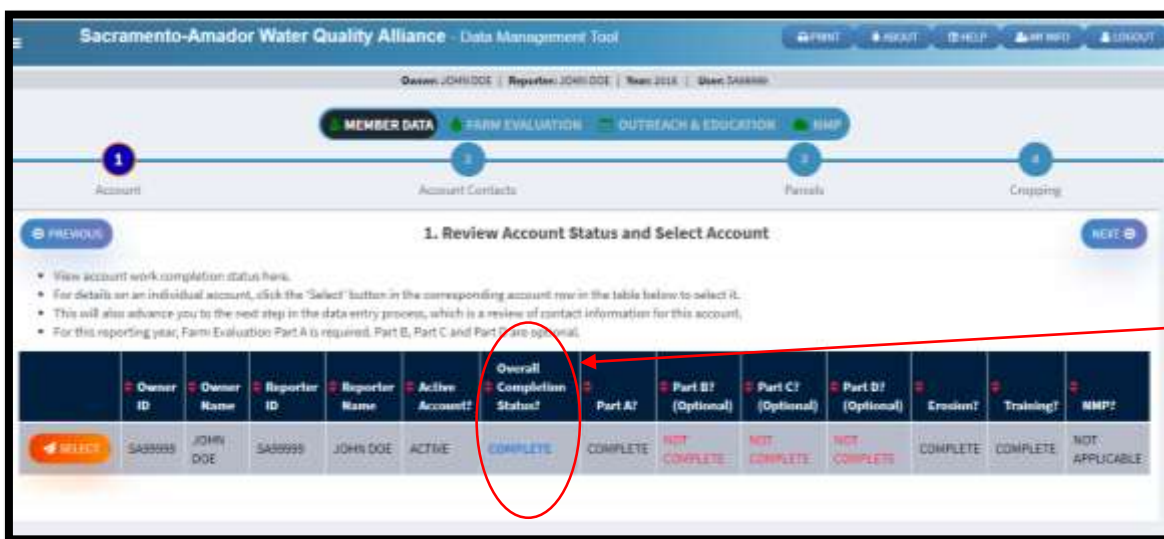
Sacramento-Amador Water Quality Alliance - Data Management Tool

PRINT ABOUT HELP MY INFO LOGOUT

Owner: JOHN DOE | Reporter: JOHN DOE | Year: 2018 | User: SA99999

MEMBER DATA FARM EVALUATION OUTREACH & EDUCATION NMP

1 Account
2 Account Contacts
3 Parcels
4 Cropping

PREVIOUS

1. Review Account Status and Select Account

NEXT

• View account work completion status here.
• For details on an individual account, click the 'Select' button in the corresponding account row in the table below to select it.
• This will also advance you to the next step in the data entry process, which is a review of contact information for this account.
• For this reporting year, Farm Evaluation Part A is required. Part B, Part C and Part D are optional.

| | Owner ID | Owner Name | Reporter ID | Reporter Name | Active Account? | Overall Completion Status? | Part A? | Part B? (Optional) | Part C? (Optional) | Part D? (Optional) | Erosion? | Training? | NMP? |
|---|---|---|---|---|---|---|---|---|---|---|---|---|---|
| SELECT | SA99999 | JOHN DOE | SA99999 | JOHN DOE | ACTIVE | COMPLETE | COMPLETE | NOT COMPLETE | NOT COMPLETE | NOT COMPLETE | COMPLETE | COMPLETE | NOT APPLICABLE |